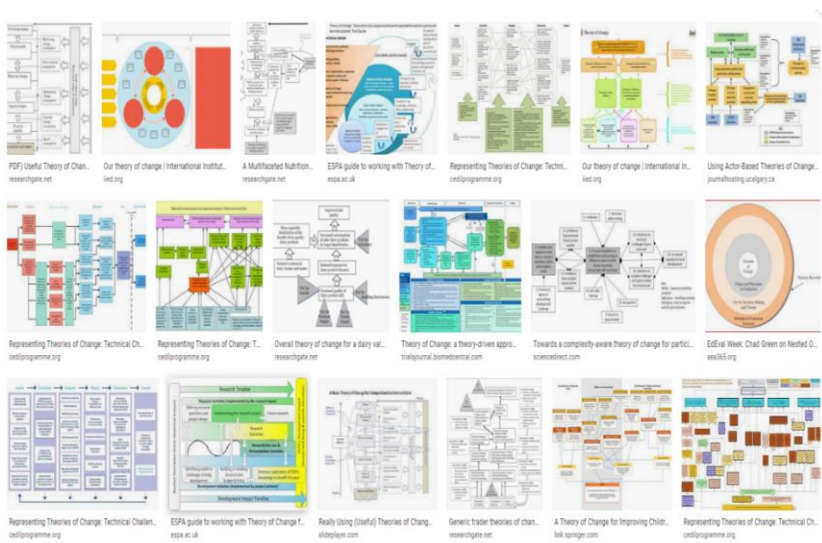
PDF) Useful Theory of Chan...
researchgate.net

Our theory of change | International Institut...
iied.org

A Multifaceted Nutrition...
researchgate.net

ESPA guide to working with Theory of...
espa.ac.uk

Representing Theories of Change: Techni...
cedilprogramme.org

Our theory of change | International In...
iied.org

Using Actor-Based Theories of Change...
journalhosting.ucalgary.ca

Representing Theories of Change: Technical Ch...
cedilprogramme.org

Representing Theories of Change: T...
cedilprogramme.org

Overall theory of change for a dairy val...
researchgate.net

Theory of Change: a theory-driven appro...
trialsjournal.biomedcentral.com

Towards a complexity-aware theory of change for partici...
sciencedirect.com

EdEval Week: Chad Green on Nested O...
aea365.org

Representing Theories of Change: Technical Challen...
cedilprogramme.org

Research Timeline

Development Impact Timeline

ESPA guide to working with Theory of Change f...
espa.ac.uk

Really Using (Useful) Theories of Chang...
slideplayer.com

Generic trader theories of chan...
researchgate.net

A Theory of Change for Improving Childr...
link.springer.com

Representing Theories of Change: Technical Ch...
cedilprogramme.org